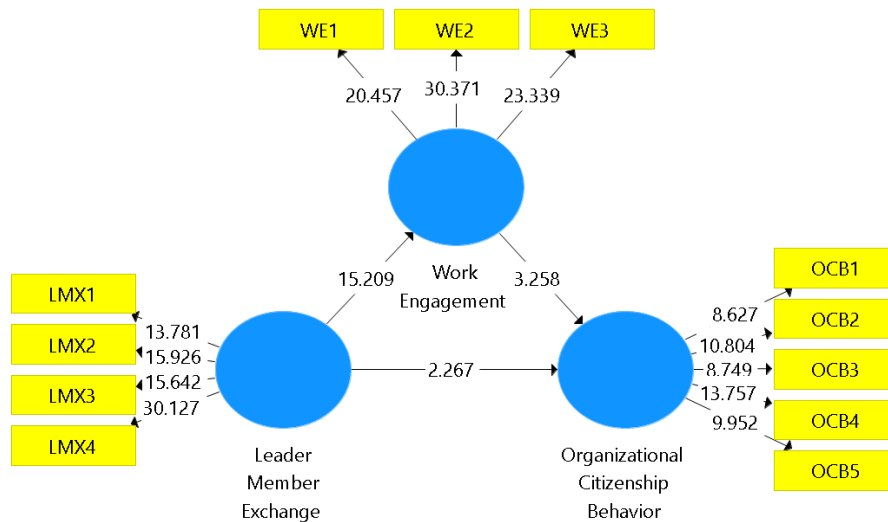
WE1
WE2
WE3

20.457
30.371
23.339

Work Engagement

15.209
3.258

LMX1
LMX2
LMX3
LMX4

13.781
15.926
15.642
30.127

2.267

Leader Member Exchange

OCB1
OCB2
OCB3
OCB4
OCB5

8.627
10.804
8.749
13.757
9.952

Organizational Citizenship Behavior